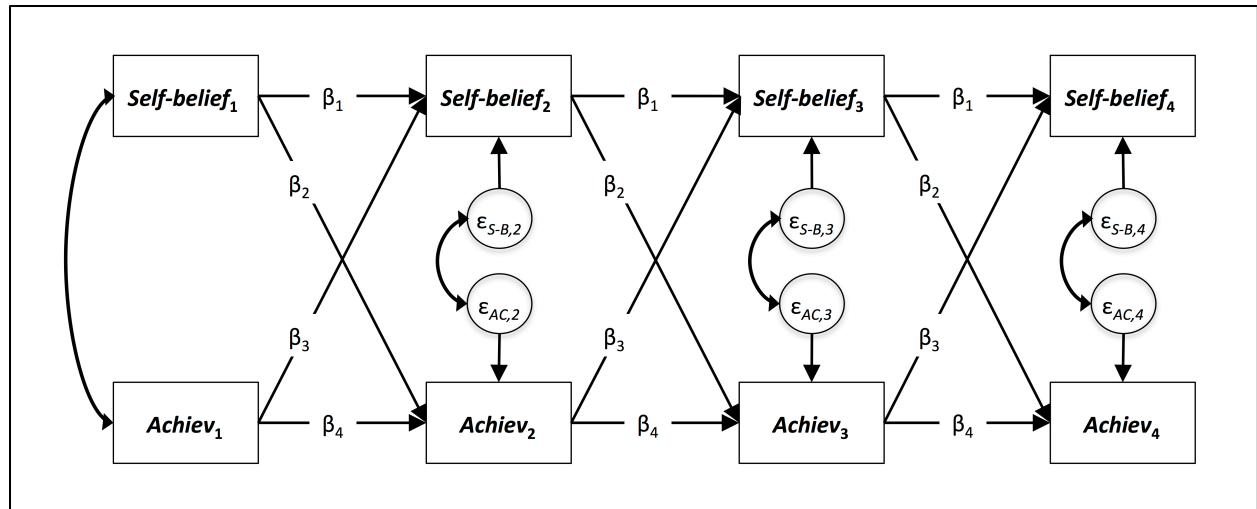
Self-belief$_1$

$\beta_1$

Self-belief$_2$

$\beta_1$

Self-belief$_3$

$\beta_1$

Self-belief$_4$

$\beta_2$

$\beta_2$

$\beta_2$

$\varepsilon_{S-B,2}$

$\varepsilon_{S-B,3}$

$\varepsilon_{S-B,4}$

$\varepsilon_{AC,2}$

$\varepsilon_{AC,3}$

$\varepsilon_{AC,4}$

$\beta_3$

$\beta_3$

$\beta_3$

Achiev$_1$

$\beta_4$

Achiev$_2$

$\beta_4$

Achiev$_3$

$\beta_4$

Achiev$_4$